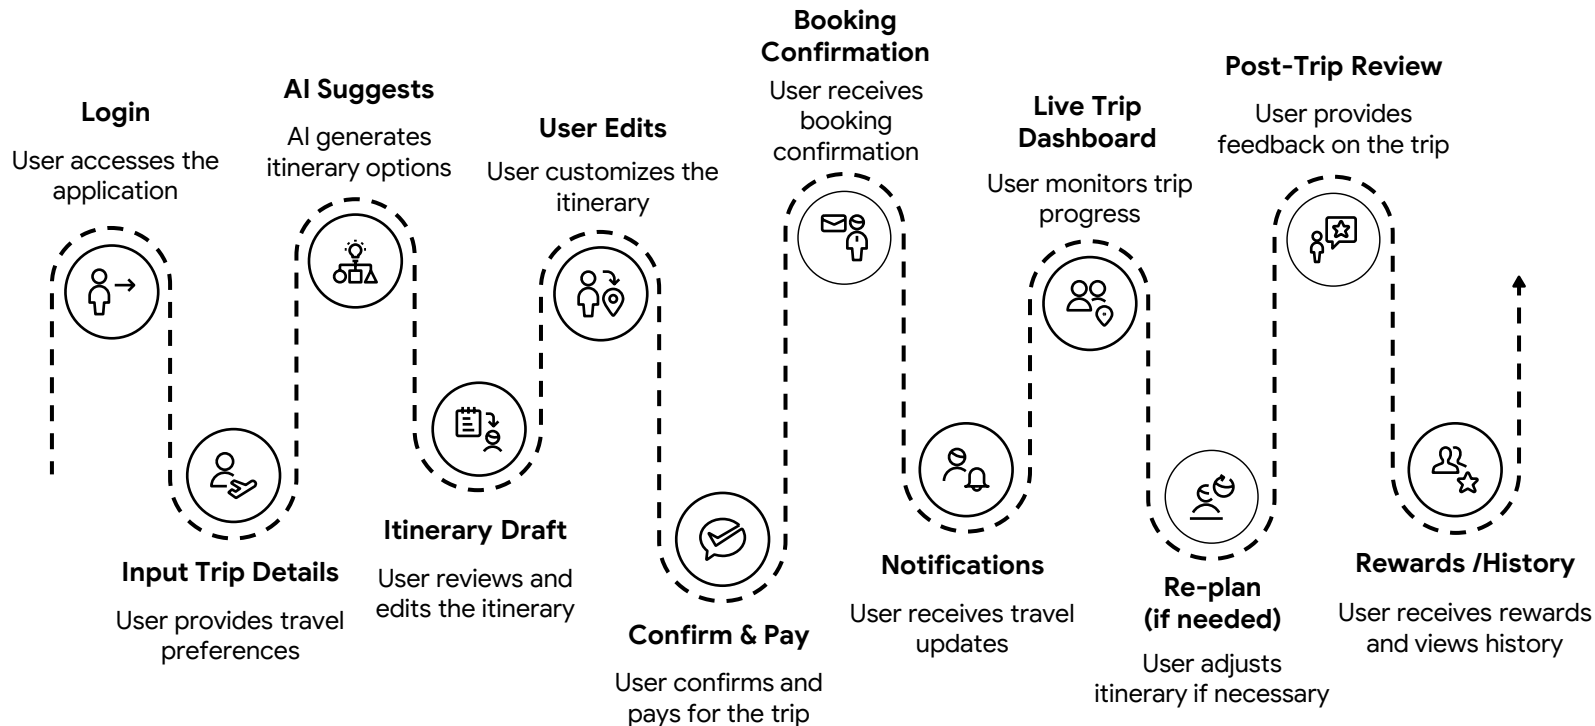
Login
User accesses the application

Input Trip Details
User provides travel preferences

AI Suggests
AI generates itinerary options

Itinerary Draft
User reviews and edits the itinerary

User Edits
User customizes the itinerary

Confirm & Pay
User confirms and pays for the trip

Booking Confirmation
User receives booking confirmation

Notifications
User receives travel updates

Live Trip Dashboard
User monitors trip progress

Re-plan (if needed)
User adjusts itinerary if necessary

Post-Trip Review
User provides feedback on the trip

Rewards /History
User receives rewards and views history